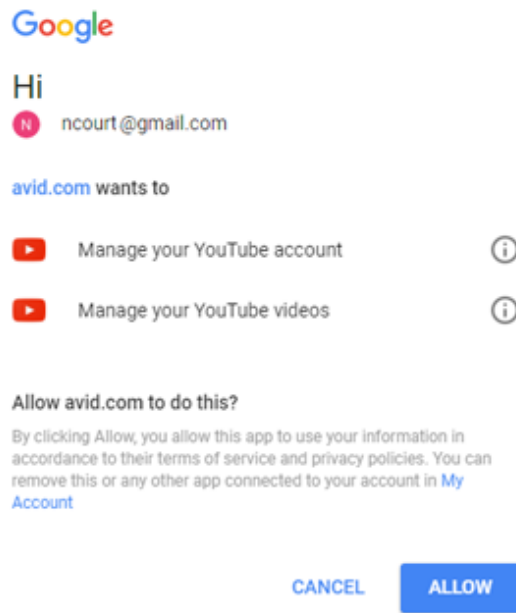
Google

Hi

N ncourt@gmail.com

avid.com wants to

Manage your YouTube account

Manage your YouTube videos

Allow avid.com to do this?

By clicking Allow, you allow this app to use your information in accordance to their terms of service and privacy policies. You can remove this or any other app connected to your account in My Account

CANCEL ALLOW